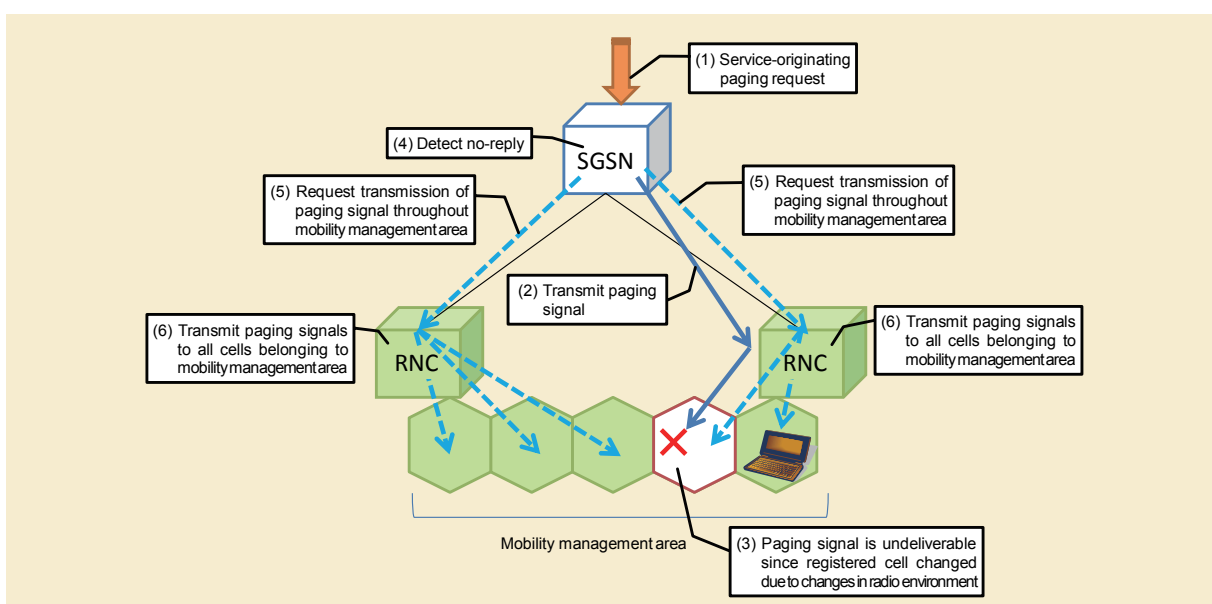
(1) Service-originating paging request

(4) Detect no-reply

SGSN

(5) Request transmission of paging signal throughout mobility management area

(5) Request transmission of paging signal throughout mobility management area

(2) Transmit paging signal

(6) Transmit paging signals to all cells belonging to mobility management area

RNC

RNC

(6) Transmit paging signals to all cells belonging to mobility management area

Mobility management area

(3) Paging signal is undeliverable since registered cell changed due to changes in radio environment